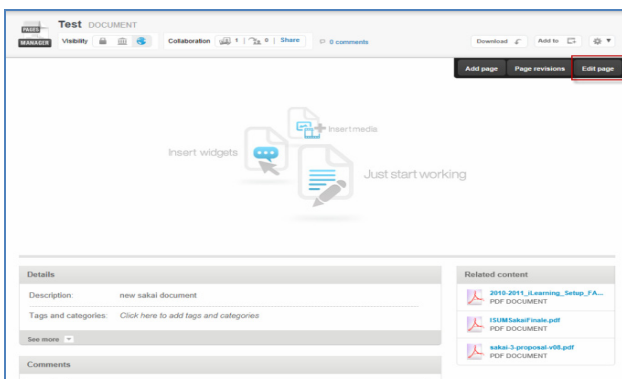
PAGES
MANAGER
Test DOCUMENT
Visibility
Collaboration 1 0 Share
0 comments
Download
Add to
Add page
Page revisions
Edit page
Insert media
Insert widgets
Just start working

Details
Description: new sakai document
Tags and categories: Click here to add tags and categories
See more

Comments

Related content
2010-2011_iLearning_Setup_FA...
PDF DOCUMENT
ISUMSakaiFinale.pdf
PDF DOCUMENT
sakai-3-proposal-v08.pdf
PDF DOCUMENT